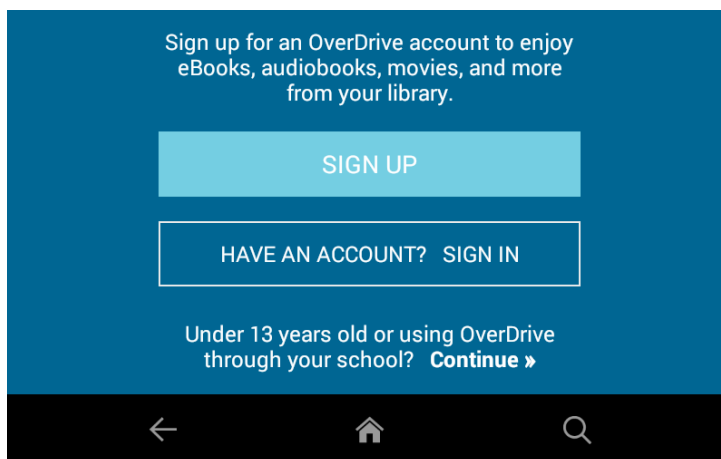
Sign up for an OverDrive account to enjoy eBooks, audiobooks, movies, and more from your library.

SIGN UP

HAVE AN ACCOUNT? SIGN IN

Under 13 years old or using OverDrive through your school? **Continue »**